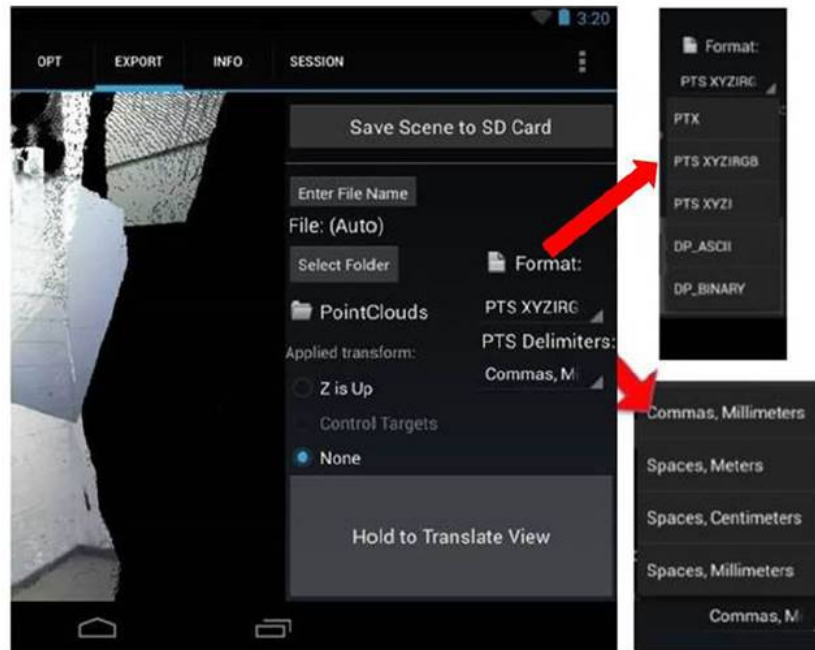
3:20

OPT EXPORT INFO SESSION

Save Scene to SD Card

Enter File Name

File: (Auto)

Select Folder

Format:

PointClouds

PTS XYZIRG

PTS Delimiters:

Applied transform:

Commas, Mi

Z is Up

Control Targets

None

Hold to Translate View

Format:

PTS XYZIRG

PTX

PTS XYZIRGB

PTS XYZI

DP_ASCII

DP_BINARY

Commas, Millimeters

Spaces, Meters

Spaces, Centimeters

Spaces, Millimeters

Commas, Mi